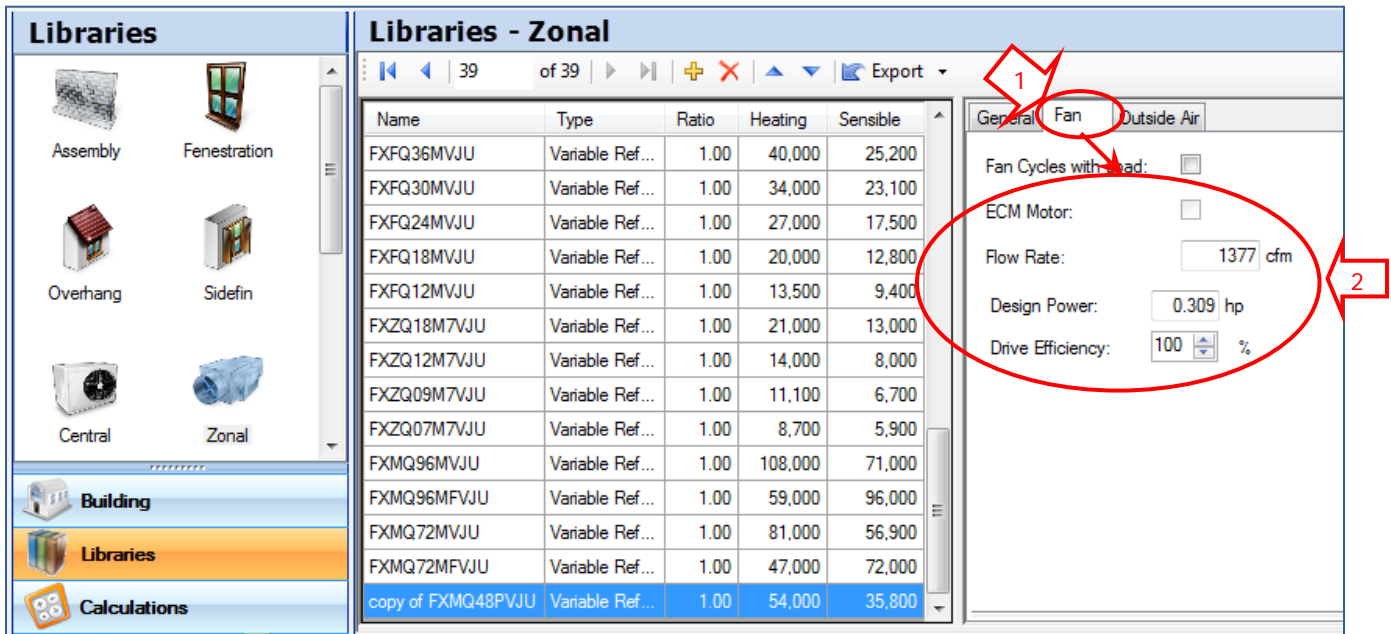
Libraries

Assembly
Fenestration
Overhang
Sidefin
Central
Zonal

Building
Libraries
Calculations

Libraries - Zonal

39 of 39
Export

| Name | Type | Ratio | Heating | Sensible |
|---|---|---|---|---|
| FXFQ36MVJU | Variable Ref... | 1.00 | 40,000 | 25,200 |
| FXFQ30MVJU | Variable Ref... | 1.00 | 34,000 | 23,100 |
| FXFQ24MVJU | Variable Ref... | 1.00 | 27,000 | 17,500 |
| FXFQ18MVJU | Variable Ref... | 1.00 | 20,000 | 12,800 |
| FXFQ12MVJU | Variable Ref... | 1.00 | 13,500 | 9,400 |
| FXZQ18M7VJU | Variable Ref... | 1.00 | 21,000 | 13,000 |
| FXZQ12M7VJU | Variable Ref... | 1.00 | 14,000 | 8,000 |
| FXZQ09M7VJU | Variable Ref... | 1.00 | 11,100 | 6,700 |
| FXZQ07M7VJU | Variable Ref... | 1.00 | 8,700 | 5,900 |
| FXMQ96MVJU | Variable Ref... | 1.00 | 108,000 | 71,000 |
| FXMQ96MFVJU | Variable Ref... | 1.00 | 59,000 | 96,000 |
| FXMQ72MVJU | Variable Ref... | 1.00 | 81,000 | 56,900 |
| FXMQ72MFVJU | Variable Ref... | 1.00 | 47,000 | 72,000 |
| copy of FXMQ48PVJU | Variable Ref... | 1.00 | 54,000 | 35,800 |

General Fan Outside Air

1

Fan Cycles with Load:
ECM Motor:
Flow Rate: 1377 cfm
Design Power: 0.309 hp
Drive Efficiency: 100 %

2